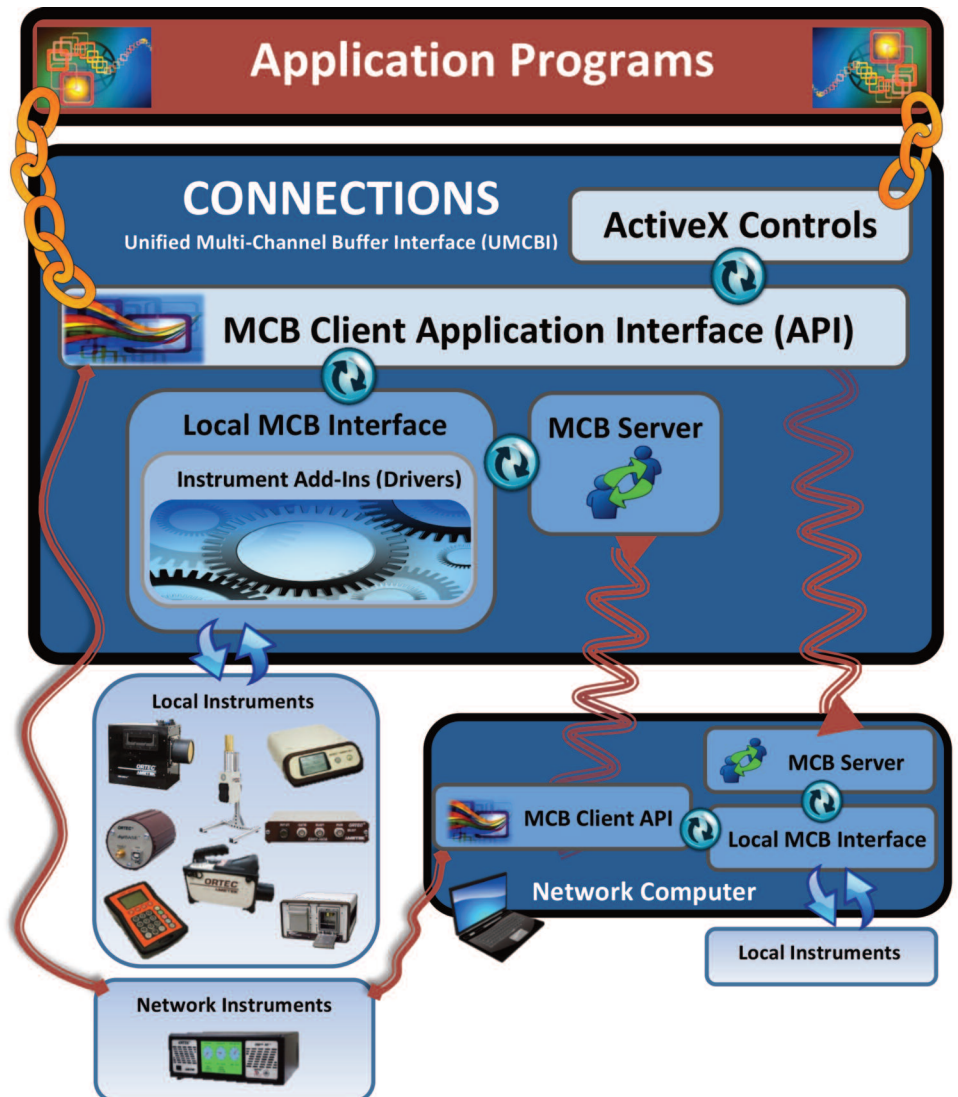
Application Programs

CONNECTIONS

Unified Multi-Channel Buffer Interface (UMCBI)

ActiveX Controls

MCB Client Application Interface (API)

Local MCB Interface

Instrument Add-Ins (Drivers)

MCB Server

Local Instruments

ORTEC

ORTEC

MCB Server

MCB Client API

Local MCB Interface

Network Computer

Local Instruments

Network Instruments